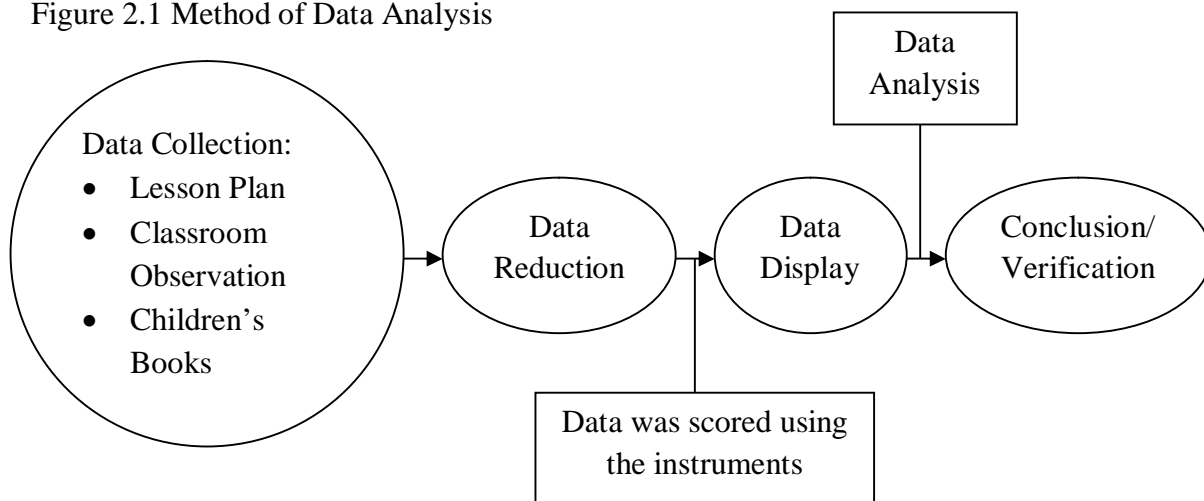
Figure 2.1 Method of Data Analysis

Data Analysis

Data Collection:
- Lesson Plan
- Classroom Observation
- Children's Books

Data Reduction

Data Display

Conclusion/ Verification

Data was scored using the instruments